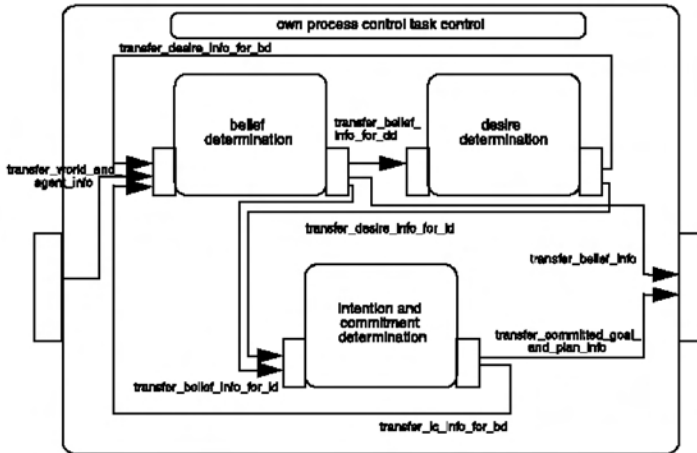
own process control task control

transfer_desire_info_for_bd

belief determination

transfer_belief_info_for_dd

desire determination

transfer_world_and agent_info

transfer_desire_info_for_id

transfer_belief_info

intention and commitment determination

transfer_committed_goal_and_plan_info

transfer_belief_info_for_id

transfer_ic_info_for_bd